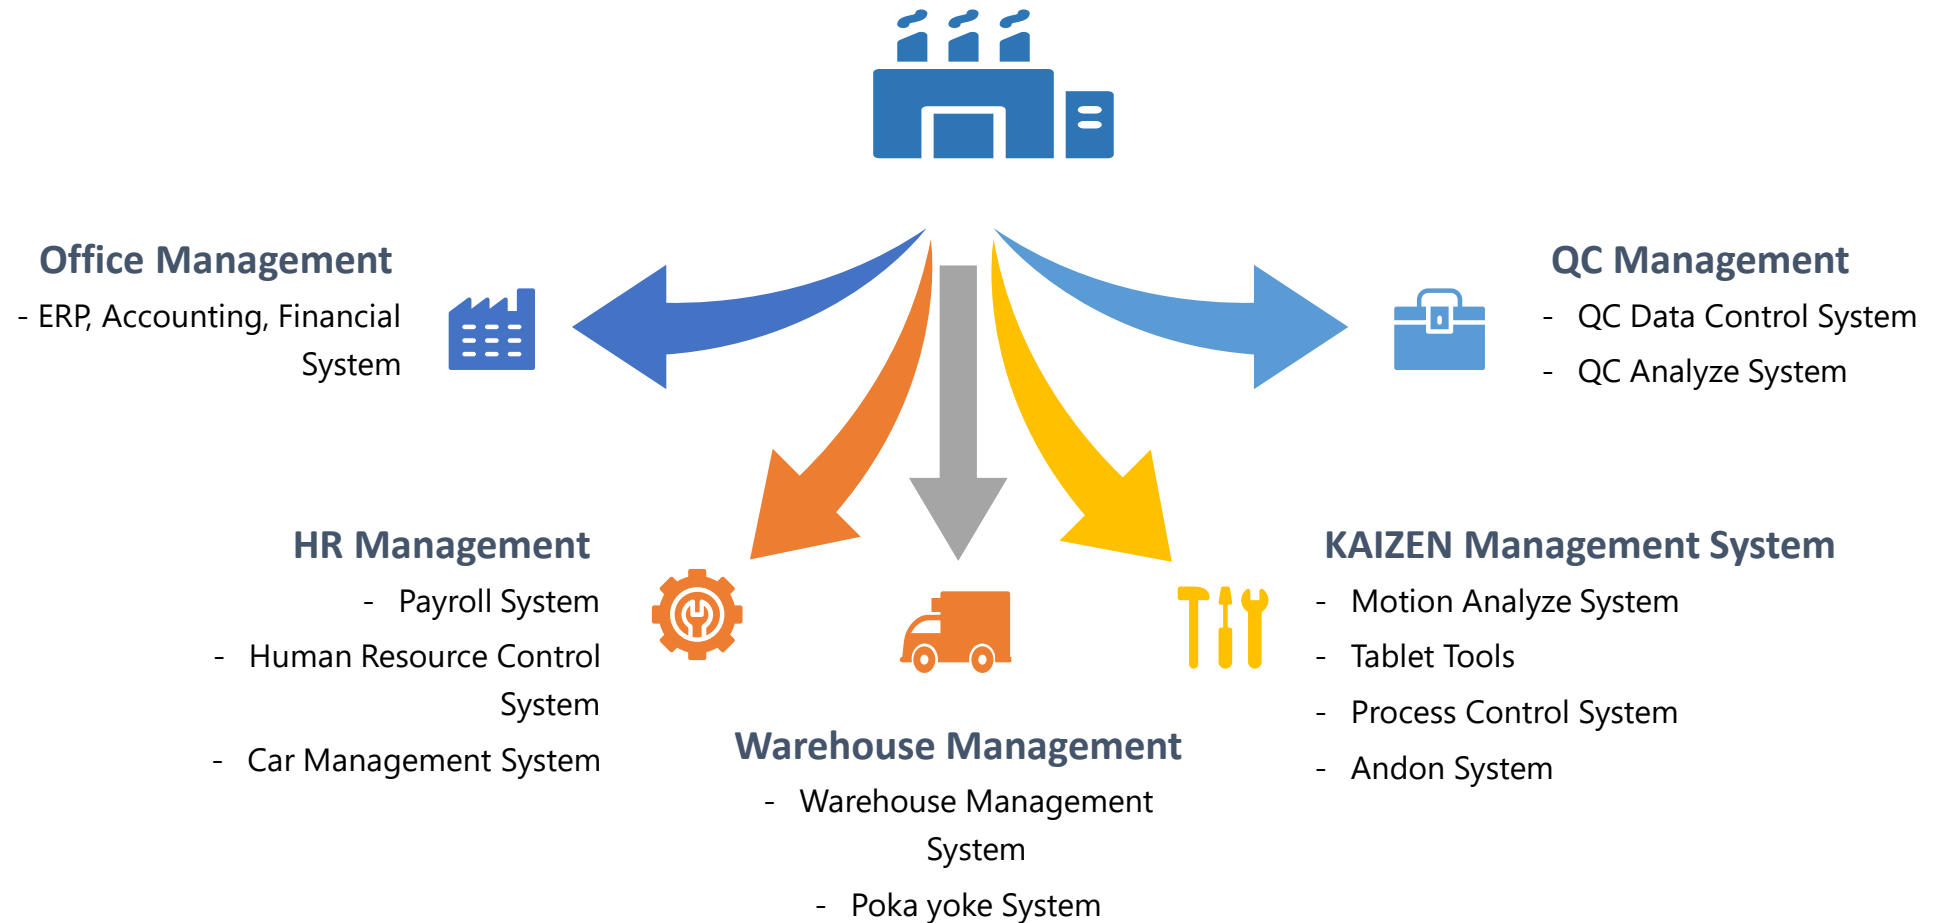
Office Management
- ERP, Accounting, Financial System

QC Management
- QC Data Control System
- QC Analyze System

HR Management
- Payroll System
- Human Resource Control System
- Car Management System

Warehouse Management
- Warehouse Management System
- Poka yoke System

KAIZEN Management System
- Motion Analyze System
- Tablet Tools
- Process Control System
- Andon System